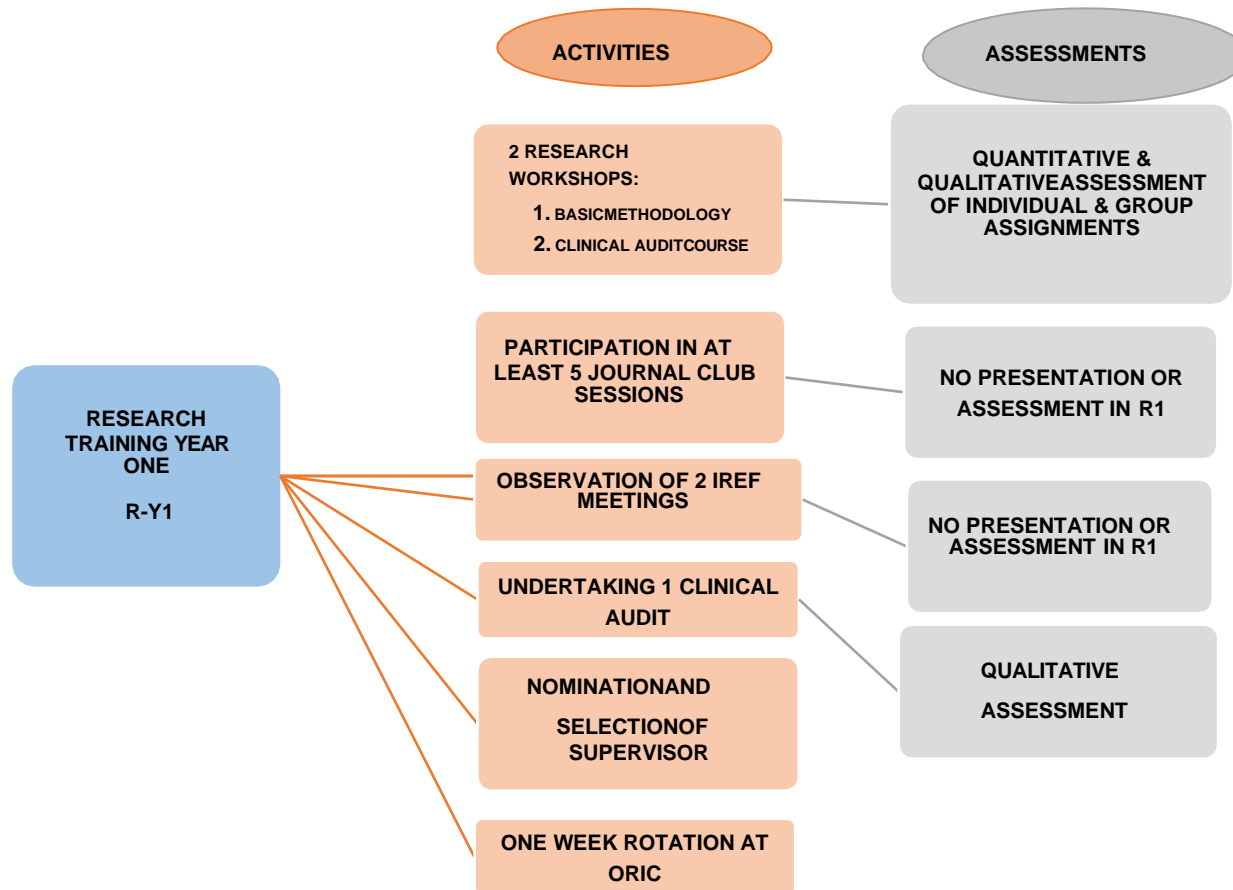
ACTIVITIES

ASSESSMENTS

2 RESEARCH WORKSHOPS:

1. BASICMETHODOLOGY

2. CLINICAL AUDITCOURSE

QUANTITATIVE & QUALITATIVEASSESSMENT OF INDIVIDUAL & GROUP ASSIGNMENTS

PARTICIPATION IN AT LEAST 5 JOURNAL CLUB SESSIONS

NO PRESENTATION OR ASSESSMENT IN R1

RESEARCH TRAINING YEAR ONE

R-Y1

OBSERVATION OF 2 IREF MEETINGS

NO PRESENTATION OR ASSESSMENT IN R1

UNDERTAKING 1 CLINICAL AUDIT

QUALITATIVE ASSESSMENT

NOMINATIONAND

SELECTIONOF SUPERVISOR

ONE WEEK ROTATION AT ORIC